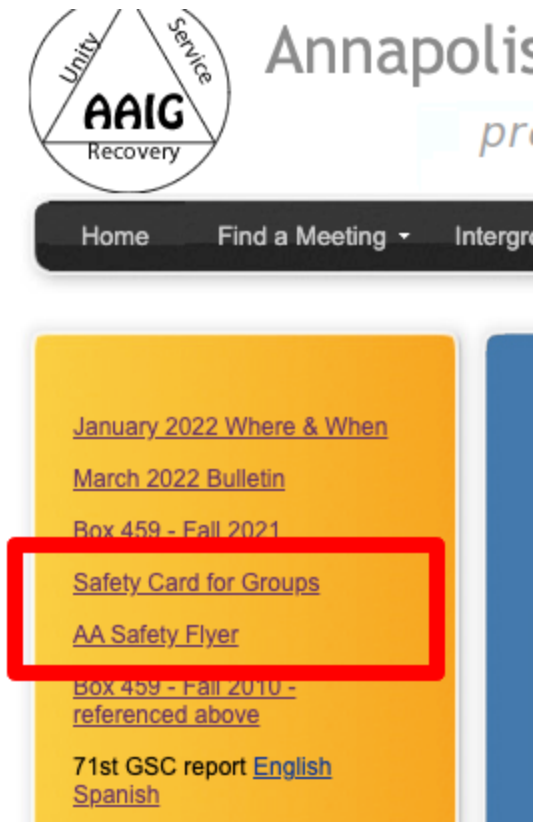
Unity Service
AAIG
Recovery

Annapolis
pr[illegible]

Home Find a Meeting Intergr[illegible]

January 2022 Where & When

March 2022 Bulletin

Box 459 - Fall 2021

Safety Card for Groups

AA Safety Flyer

Box 459 - Fall 2010 - referenced above

71st GSC report English Spanish